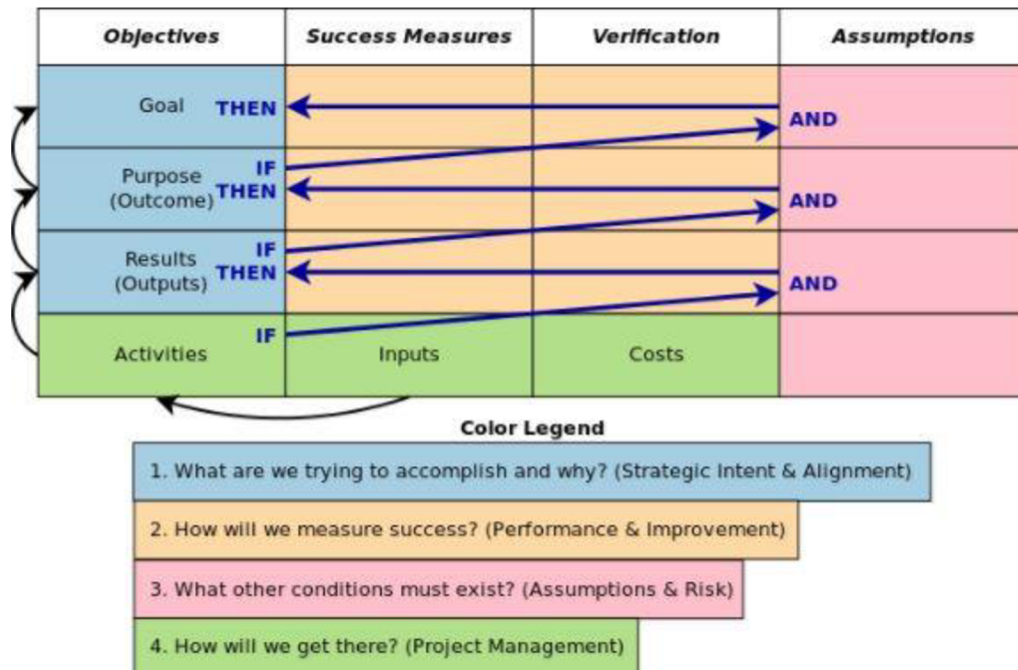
| Objectives | Success Measures | Verification | Assumptions |
|---|---|---|---|
| Goal THEN | | | AND |
| IF Purpose (Outcome) THEN | | | AND |
| IF Results (Outputs) THEN | | | AND |
| Activities IF | Inputs | Costs | |

Color Legend

1. What are we trying to accomplish and why? (Strategic Intent & Alignment)

2. How will we measure success? (Performance & Improvement)

3. What other conditions must exist? (Assumptions & Risk)

4. How will we get there? (Project Management)